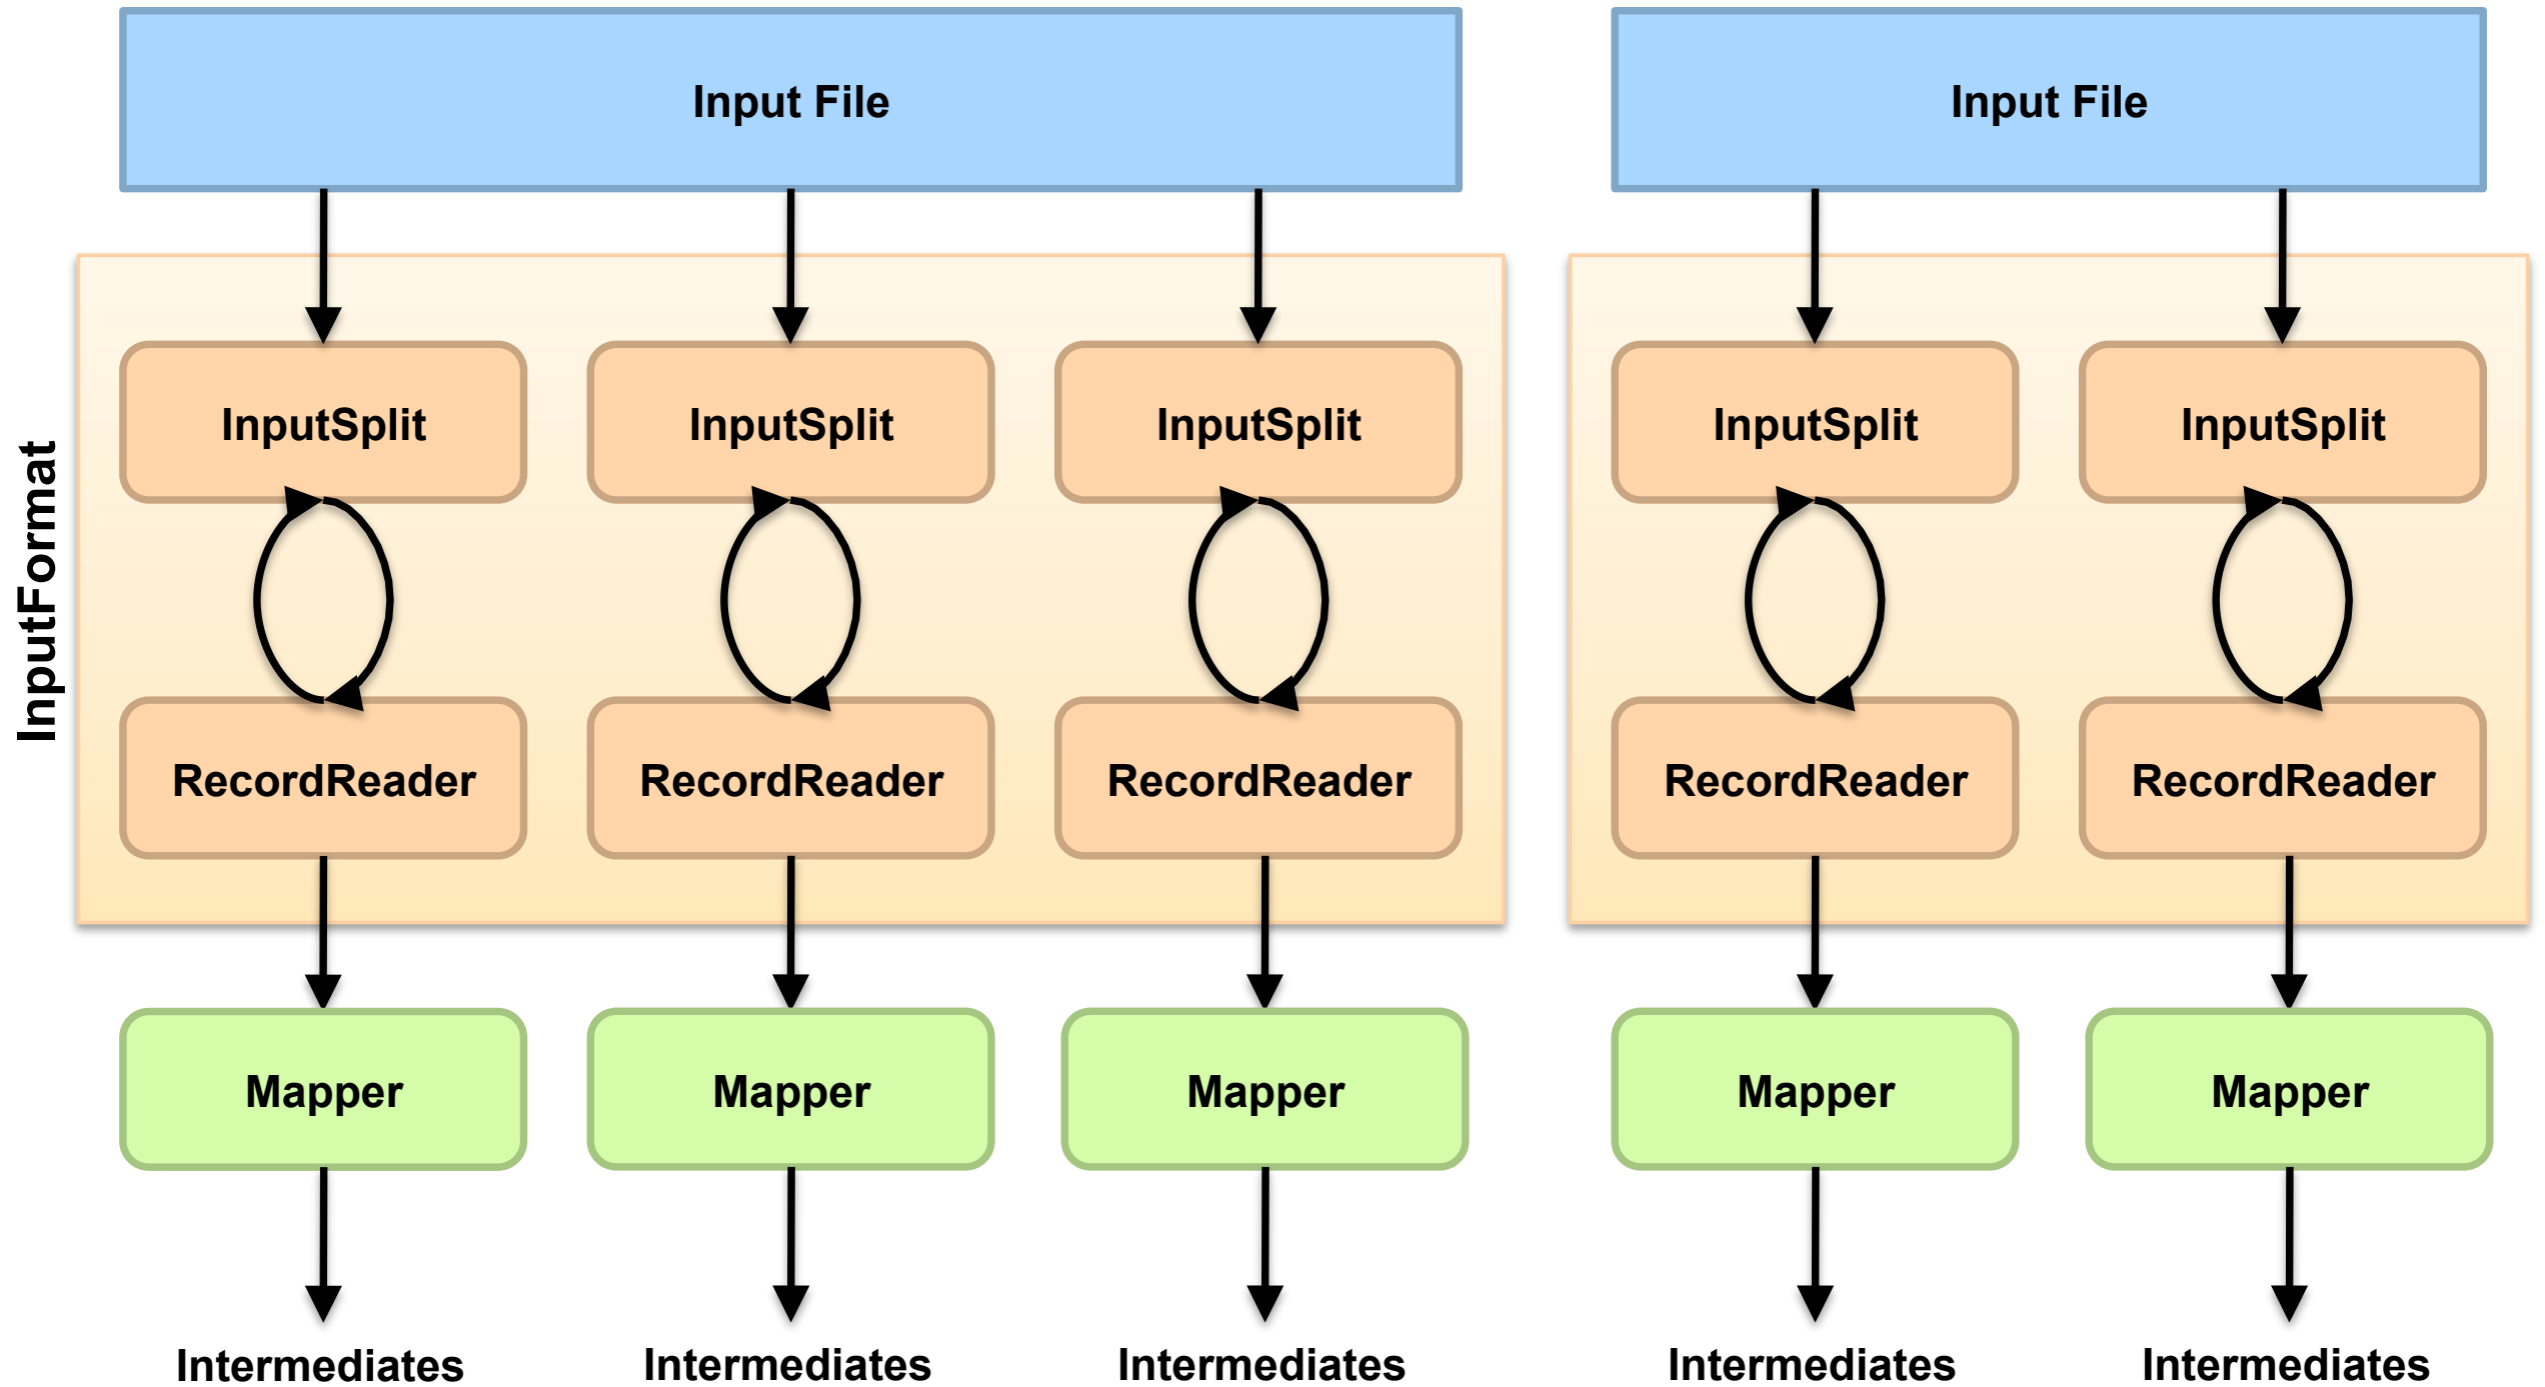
Input File

Input File

InputFormat

InputSplit

InputSplit

InputSplit

InputSplit

InputSplit

RecordReader

RecordReader

RecordReader

RecordReader

RecordReader

Mapper

Mapper

Mapper

Mapper

Mapper

Intermediates

Intermediates

Intermediates

Intermediates

Intermediates